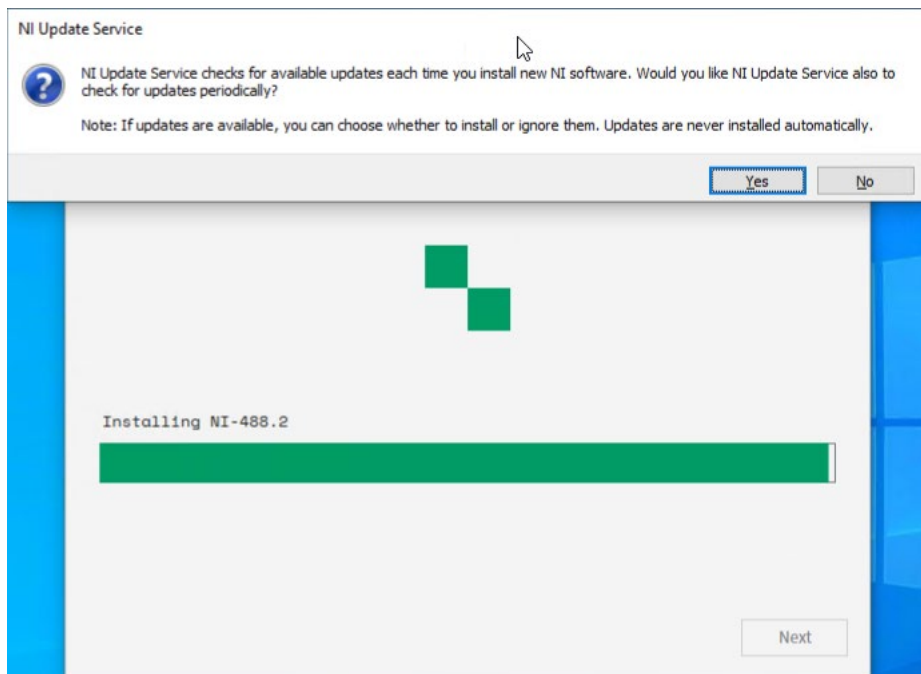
NI Update Service

NI Update Service checks for available updates each time you install new NI software. Would you like NI Update Service also to check for updates periodically?

Note: If updates are available, you can choose whether to install or ignore them. Updates are never installed automatically.

Yes

No

Installing NI-488.2

Next